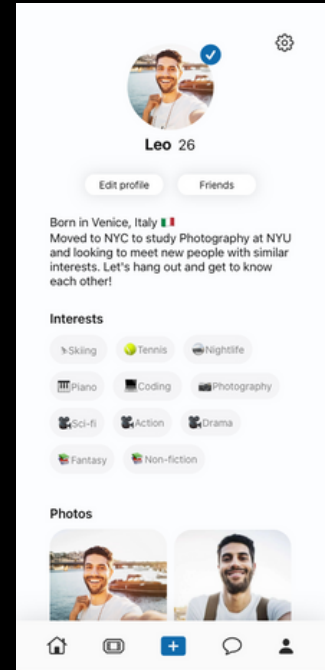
Leo 26

Edit profile

Friends

Born in Venice, Italy 🇮🇹
Moved to NYC to study Photography at NYU and looking to meet new people with similar interests. Let's hang out and get to know each other!

Interests

Skiing

Tennis

Nightlife

Piano

Coding

Photography

Sci-fi

Action

Drama

Fantasy

Non-fiction

Photos